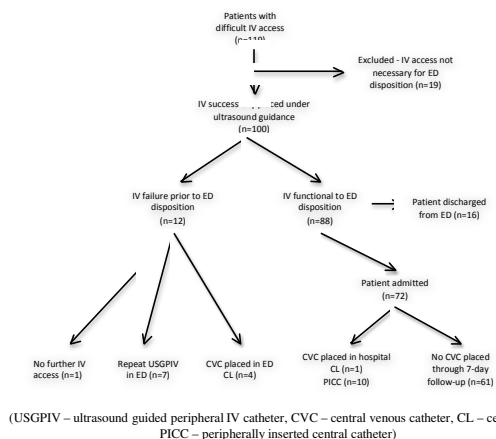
Patients with difficult IV access (n=119)

Excluded - IV access not necessary for ED disposition (n=19)

IV success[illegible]placed under ultrasound guidance (n=100)

IV failure prior to ED disposition (n=12)

IV functional to ED disposition (n=88)

Patient discharged from ED (n=16)

Patient admitted (n=72)

No further IV access (n=1)

Repeat USGPIV in ED (n=7)

CVC placed in ED CL (n=4)

CVC placed in hospital CL (n=1) PICC (n=10)

No CVC placed through 7-day follow-up (n=61)

(USGPIV – ultrasound guided peripheral IV catheter, CVC – central venous catheter, CL – ce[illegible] PICC – peripherally inserted central catheter)